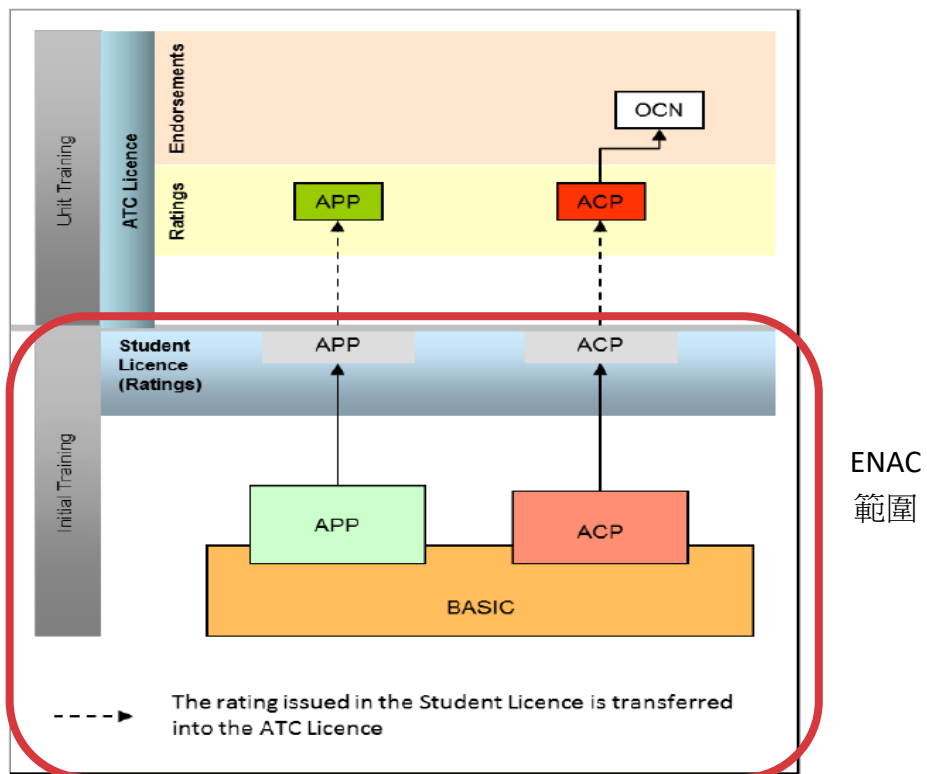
Unit Training

ATC Licence

Endorsements

Ratings

OCN

APP

ACP

Initial Training

Student Licence (Ratings)

APP

ACP

APP

ACP

BASIC

The rating issued in the Student Licence is transferred into the ATC Licence

ENAC
範圍